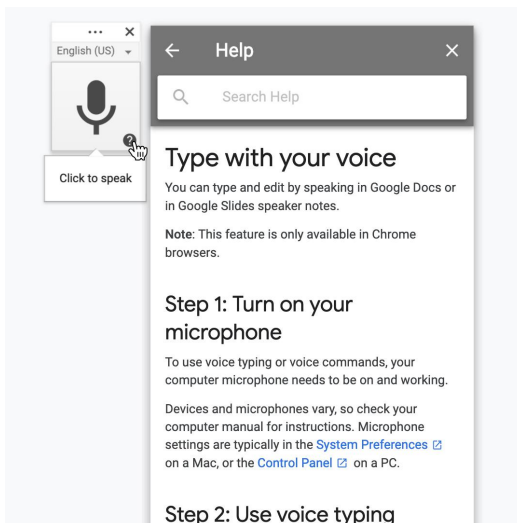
••• ✕
English (US)

Click to speak

← Help ✕

Search Help

Type with your voice

You can type and edit by speaking in Google Docs or in Google Slides speaker notes.

**Note**: This feature is only available in Chrome browsers.

Step 1: Turn on your microphone

To use voice typing or voice commands, your computer microphone needs to be on and working.

Devices and microphones vary, so check your computer manual for instructions. Microphone settings are typically in the System Preferences on a Mac, or the Control Panel on a PC.

Step 2: Use voice typing